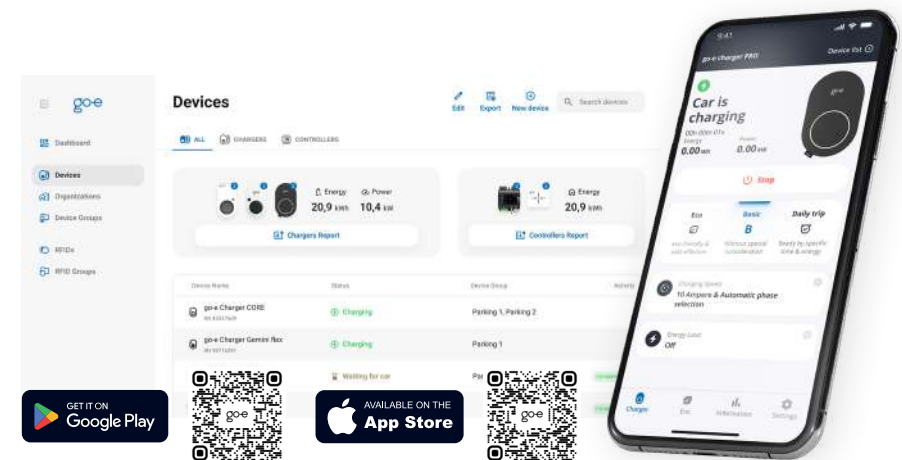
go-e

Dashboard

Devices

Organizations

Device Groups

RFIDs

RFID Groups

Devices

Edit Export New device

Search devices

ALL CHARGERS CONTROLLERS

Energy 20,9 kWh Power 10,4 kW

Chargers Report

Energy 20,9 kWh

Controllers Report

| Device Name | Status | Device Group | Actions |
|---|---|---|---|
| go-e Charger CORE | Charging | Parking 1, Parking 2 | |
| go-e Charger Gemini flex | Charging | Parking 1 | |
| | Waiting for car | Pa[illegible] | |

9:41

go-e charger PRO

Device list

Car is charging

00h 00m 01s

Energy 0.00 kWh

Power 0.00 kW

Stop

Eco Basic Daily trip

B

Charging Speed

10 Ampere & Automatic phase selection

Energy Limit

Off

Charger Eco Information Settings

GET IT ON Google Play

go-e

AVAILABLE ON THE App Store

go-e